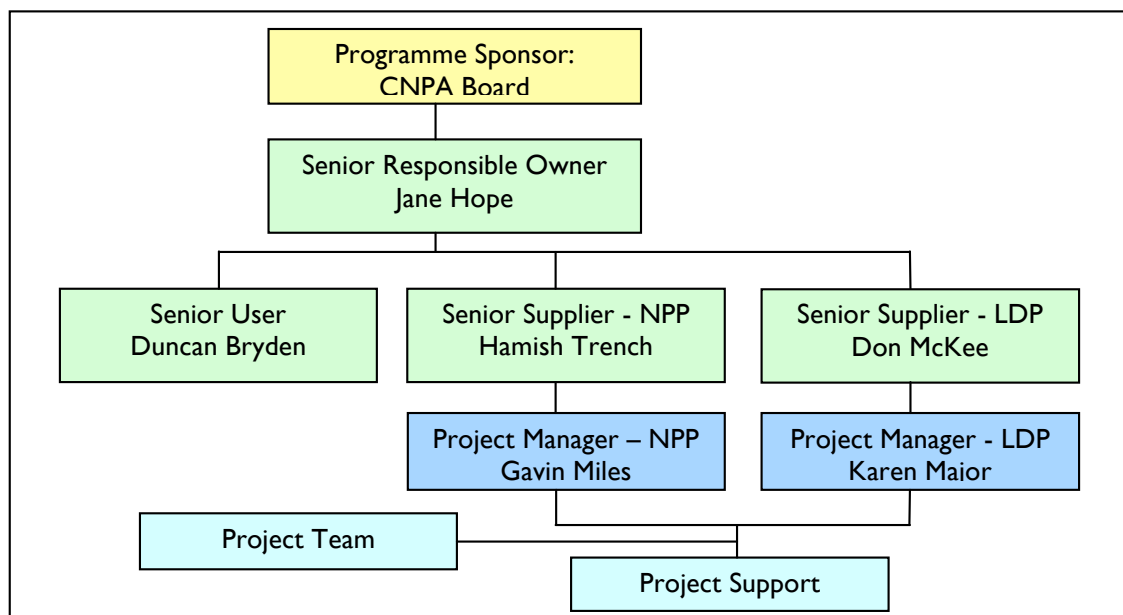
Programme Sponsor:
CNPA Board

Senior Responsible Owner
Jane Hope

Senior User
Duncan Bryden

Senior Supplier - NPP
Hamish Trench

Senior Supplier - LDP
Don McKee

Project Manager – NPP
Gavin Miles

Project Manager - LDP
Karen Maior

Project Team

Project Support